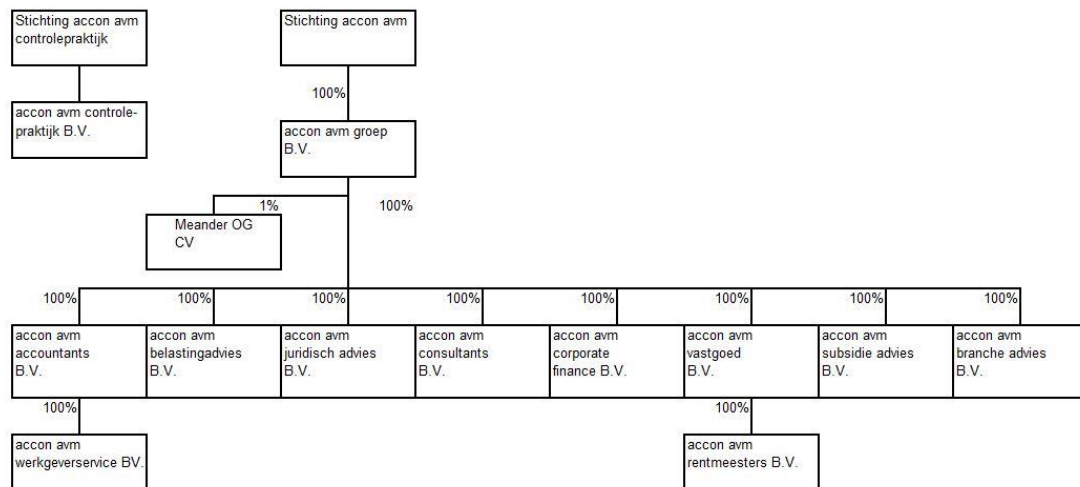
Stichting accon avm controlepraktijk

accon avm controlepraktijk B.V.

Stichting accon avm

100%

accon avm groep B.V.

1%

Meander OG CV

100%

100%

100%

100%

100%

100%

100%

100%

100%

accon avm accountants B.V.

accon avm belastingadvies B.V.

accon avm juridisch advies B.V.

accon avm consultants B.V.

accon avm corporate finance B.V.

accon avm vastgoed B.V.

accon avm subsidie advies B.V.

accon avm branche advies B.V.

100%

accon avm werkgeverservice BV.

100%

accon avm rentmeesters B.V.